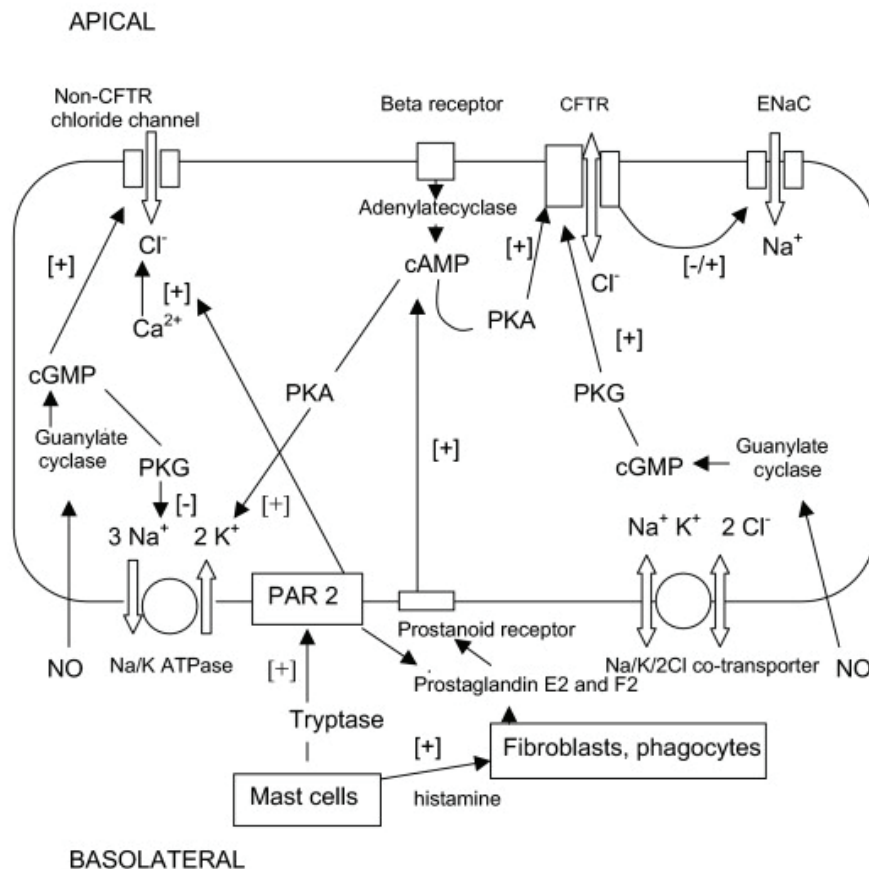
APICAL

Non-CFTR chloride channel

Beta receptor

CFTR

ENaC

Adenylatecyclase

$Cl^-$

[+]

cAMP

[+]

$Na^+$

[-/+]

$Cl^-$

[+]

$Ca^{2+}$

PKA

[+]

cGMP

PKA

PKG

Guanylate cyclase

[+]

Guanylate cyclase

PKG

cGMP

[-]

[+]

3 $Na^+$

2 $K^+$

$Na^+$ $K^+$ 2 $Cl^-$

PAR 2

Prostanoid receptor

NO

Na/K ATPase

Na/K/2Cl co-transporter

NO

[+]

Prostaglandin E2 and F2

Tryptase

[+]

Fibroblasts, phagocytes

Mast cells

histamine

BASOLATERAL